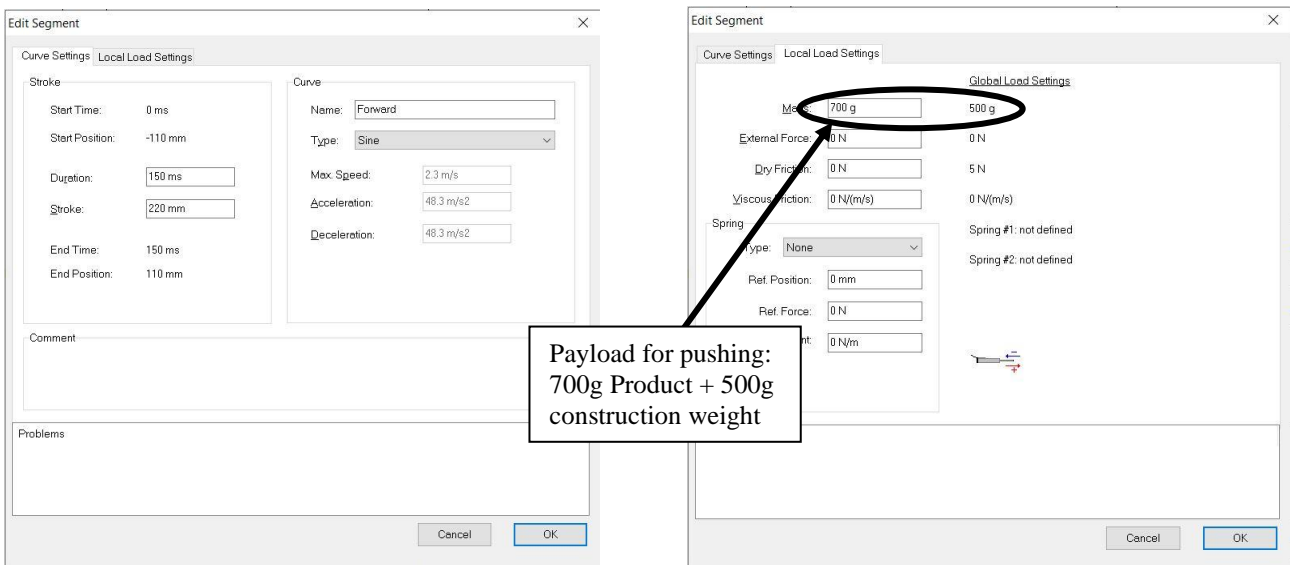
Edit Segment

Curve Settings | Local Load Settings

Stroke

Start Time: 0 ms

Start Position: -110 mm

Duration: 150 ms

Stroke: 220 mm

End Time: 150 ms

End Position: 110 mm

Curve

Name: Forward

Type: Sine

Max. Speed: 2.3 m/s

Acceleration: 48.3 m/s2

Deceleration: 48.3 m/s2

Comment

Problems

Cancel | OK

Edit Segment

Curve Settings | Local Load Settings

Global Load Settings

Mass: 700 g | 500 g

External Force: 0 N | 0 N

Dry Friction: 0 N | 5 N

Viscous Friction: 0 N/(m/s) | 0 N/(m/s)

Spring

Type: None

Spring #1: not defined

Spring #2: not defined

Ref. Position: 0 mm

Ref. Force: 0 N

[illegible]nt: 0 N/m

Payload for pushing: 700g Product + 500g construction weight

Cancel | OK